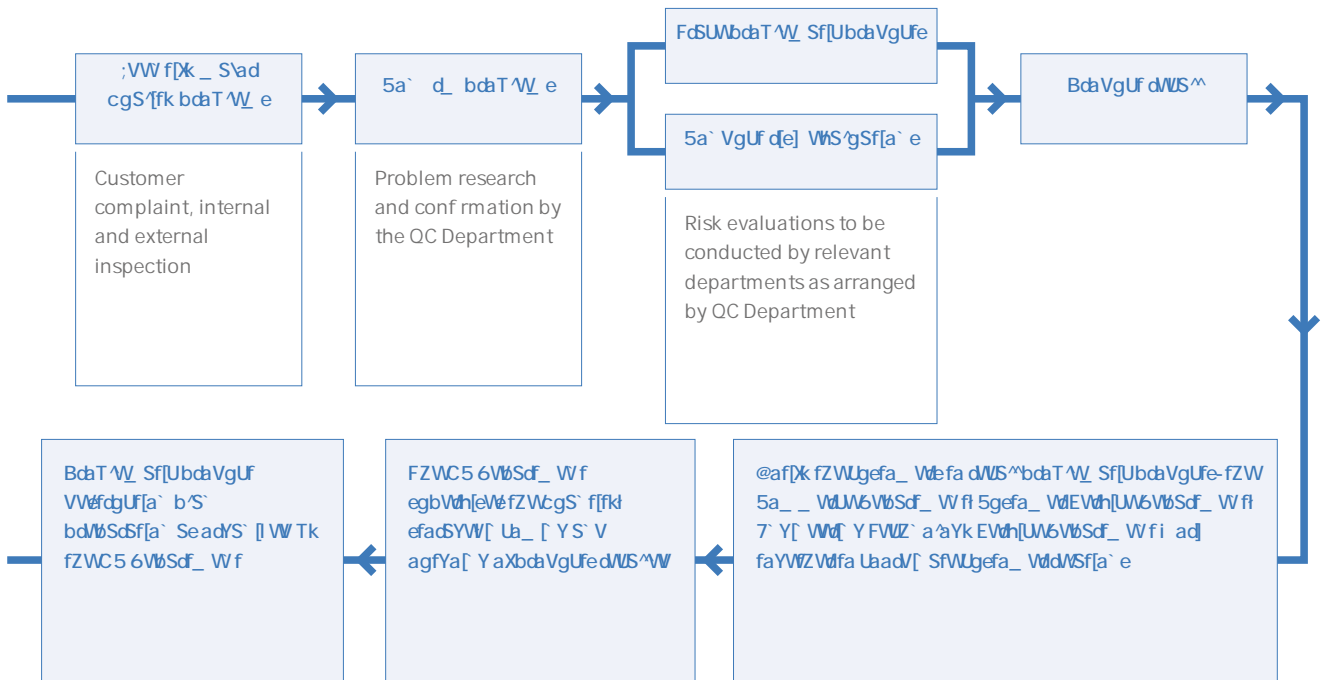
;VW f[Xk _ S\ad cgS^[fk bdaT^W_e

Customer complaint, internal and external inspection

5a` d_ bdaT^W_e

Problem research and conf rmation by the QC Department

FdSUW bdaT^W_ Sf[UbdaVgUfe

5a` VgUf d[e] WhS^gSf[a` e

Risk evaluations to be conducted by relevant departments as arranged by QC Department

BdaVgUf dWUS^^

@af[Xk fZW Ugefa_ Wd efa d WUS^^ bdaT^W_ Sf[U bdaVgUfe- fZW 5a_ _ WdU[S^ 6WbSdf_ W fl 5gefa_ Wd EWdh[UW 6WbSdf_ W fl 7` Y[` WWd[` Y FWUZ` a^aYk EWdh[UW 6WbSdf_ W f i ad] faYWfZWd fa UaadV[` SfW Ugefa_ Wd dWSf[a` e

FZW C5 6WbSdf_ W f egbWdh[eWe fZW cgS` f[fk[ efadSYW[` Ua_ [` Y S` V agfYa[` Y aX bdaVgUfe dWUS^^WV

BdaT^W_ Sf[U bdaVgUf VWefdgUf[a` b/S` bdWbSdSf[a` Se adYS` [IWV Tk fZW C5 6WbSdf_ W f